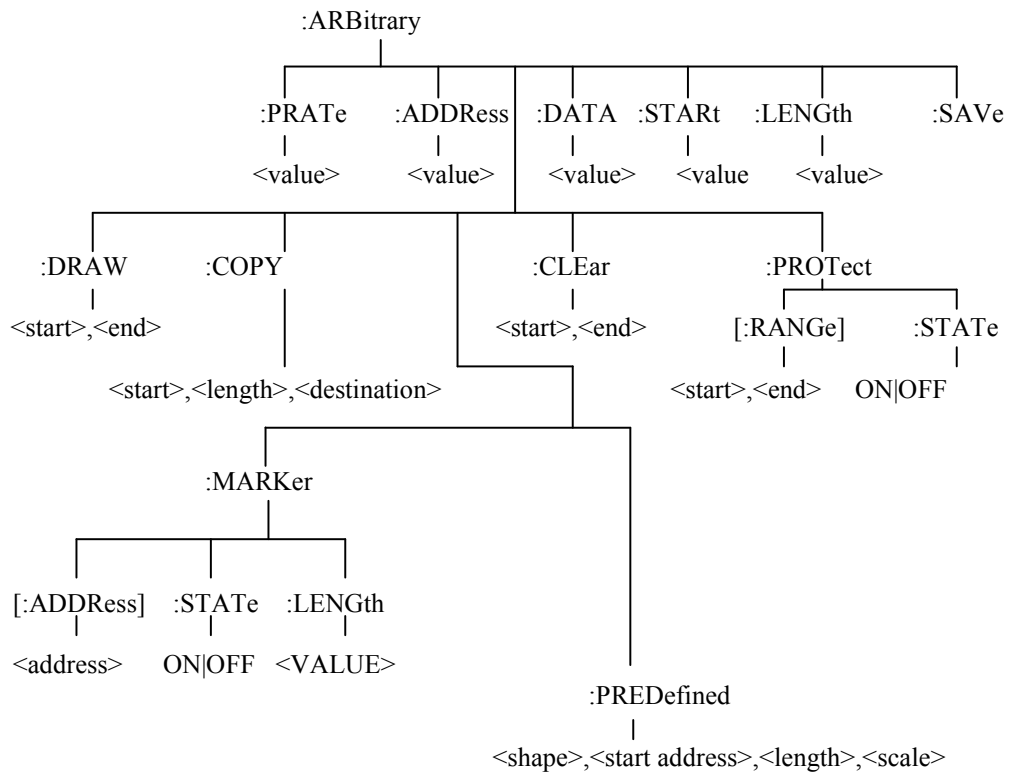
:ARBitrary

:PRATe
<value>

:ADDRess
<value>

:DATA
<value>

:STARt
<value

:LENGth
<value>

:SAVe

:DRAW
<start>,<end>

:COPY
<start>,<length>,<destination>

:CLEar
<start>,<end>

:PROTect

[:RANGe]
<start>,<end>

:STATe
ON|OFF

:MARKer

[:ADDRess]
<address>

:STATe
ON|OFF

:LENGth
<VALUE>

:PREDefined
<shape>,<start address>,<length>,<scale>